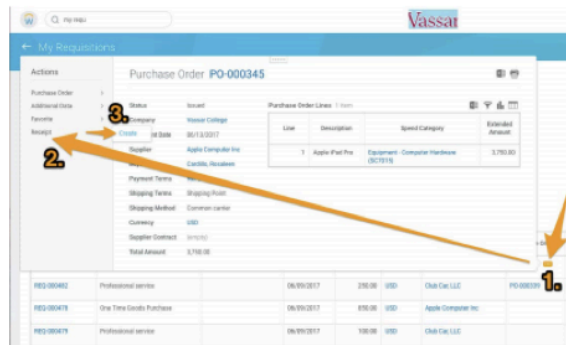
W Q my reqs

Vassar

← My Requisitions

Actions

Purchase Order >
Additional Data >
Favorite >
Receipt

2.

3.
Create

Purchase Order PO-000345

Details

Status Issued
Company Vassar College
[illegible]d Date 06/13/2017
Supplier Apple Computer Inc
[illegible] Carlisle, Rosaleen
Payment Terms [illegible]
Shipping Terms Shipping Point
Shipping Method Common carrier
Currency USD
Supplier Contract (empty)
Total Amount 3,150.00

Purchase Order Lines 1 item

| Line | Description | Spend Category | Extended Amount |
|---|---|---|---|
| 1 | Apple iPad Pro | Equipment - Computer Hardware (SC7019) | 3,150.00 |

1.

| REQ-000482 | Professional service | 06/09/2017 | 250.00 | USD | Club Car, LLC | PO-000339 |
|---|---|---|---|---|---|---|
| REQ-000478 | One Time Goods Purchase | 06/09/2017 | 850.00 | USD | Apple Computer Inc | |
| REQ-000479 | Professional service | 06/09/2017 | 100.00 | USD | Club Car, LLC | |